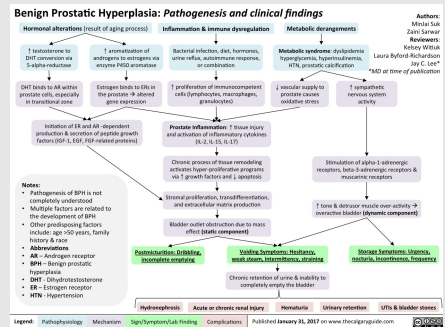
Benign Prostatic Hyperplasia: Pathogenesis and clinical findings

Authors:
Minlai Suk
Zaini Sarwar
Reviewers:
Kelsey Wiltiuk
Laura Byford-Richardson
Jay C. Lee*
*MD at time of publication

Hormonal alterations (result of aging process)

↑ testosterone to DHT conversion via 5-alpha-reductase

DHT binds to AR within prostate cells, especially in transitional zone

↑ aromatization of androgens to estrogens via enzyme P450 aromatase

Estrogen binds to ERs in the prostate → altered gene expression

Initiation of ER and AR -dependent production & secretion of peptide growth factors (IGF-1, EGF, FGF-related proteins)

Inflammation & immune dysregulation

Bacterial infection, diet, hormones, urine reflux, autoimmune response, or combination

↑ proliferation of immunocompetent cells (lymphocytes, macrophages, granulocytes)

Metabolic derangements

Metabolic syndrome: dyslipidemia hyperglycemia, hyperinsulinemia, HTN, prostatic calcification

↓ vascular supply to prostate causes oxidative stress

↑ sympathetic nervous system activity

Prostate inflammation: ↑ tissue injury and activation of inflammatory cytokines (IL-2, IL-15, IL-17)

Chronic process of tissue remodeling activates hyper-proliferative programs via ↑ growth factors and ↓ apoptosis

Stromal proliferation, transdifferentiation, and extracellular matrix production

Bladder outlet obstruction due to mass effect (static component)

Stimulation of alpha-1-adrenergic receptors, beta-3-adrenergic receptors & muscarinic receptors

↑ tone & detrusor muscle over-activity → overactive bladder (dynamic component)

Notes:
• Pathogenesis of BPH is not completely understood
• Multiple factors are related to the development of BPH
• Other predisposing factors include: age >50 years, family history & race

Abbreviations
• AR – Androgen receptor
• BPH – Benign prostatic hyperplasia
• DHT – Dihydrotestosterone
• ER – Estrogen receptor
• HTN - Hypertension

Postmicturition: Dribbling, incomplete emptying

Voiding Symptoms: Hesitancy, weak steam, intermittency, straining

Storage Symptoms: Urgency, nocturia, incontinence, frequency

Chronic retention of urine & inability to completely empty the bladder

Hydronephrosis | Acute or chronic renal injury | Hematuria | Urinary retention | UTIs & bladder stones

Legend: Pathophysiology | Mechanism | Sign/Symptom/Lab Finding | Complications | Published January 31, 2017 on www.thecalgaryguide.com